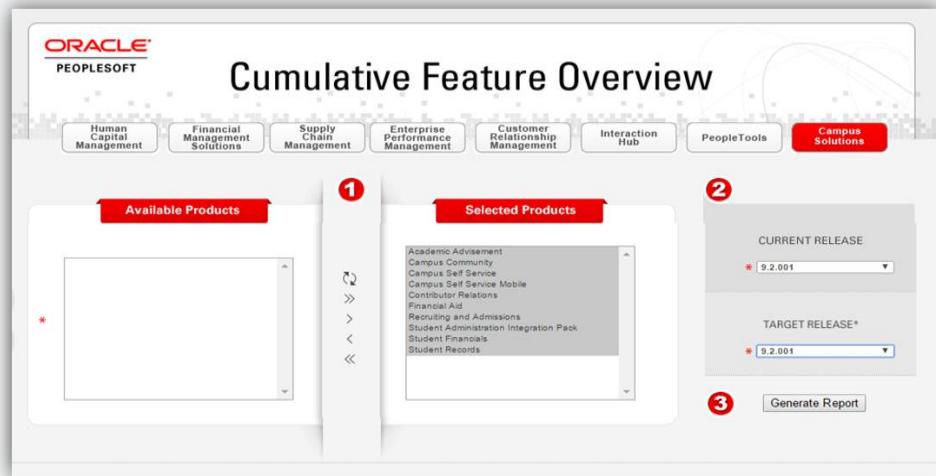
ORACLE
PEOPLESOFT

Cumulative Feature Overview

Human Capital Management
Financial Management Solutions
Supply Chain Management
Enterprise Performance Management
Customer Relationship Management
Interaction Hub
PeopleTools
Campus Solutions

1

Available Products

*

Selected Products

Academic Advisement
Campus Community
Campus Self Service
Campus Self Service Mobile
Contributor Relations
Financial Aid
Recruiting and Admissions
Student Administration Integration Pack
Student Financials
Student Records

≫
>
<
≪

2

CURRENT RELEASE
* 9.2.001

TARGET RELEASE*
* 9.2.001

3

Generate Report